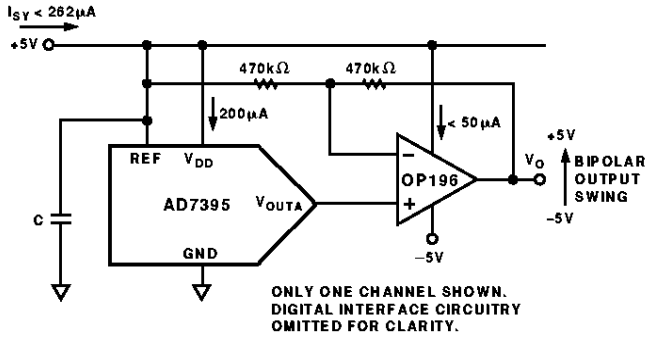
$I_{SY}$ < 262µA

+5V

470kΩ

470kΩ

200µA

< 50µA

REF

$V_{DD}$

AD7395

$V_{OUTA}$

GND

C

–

+

OP196

–5V

$V_O$

+5V

BIPOLAR OUTPUT SWING

–5V

ONLY ONE CHANNEL SHOWN. DIGITAL INTERFACE CIRCUITRY OMITTED FOR CLARITY.